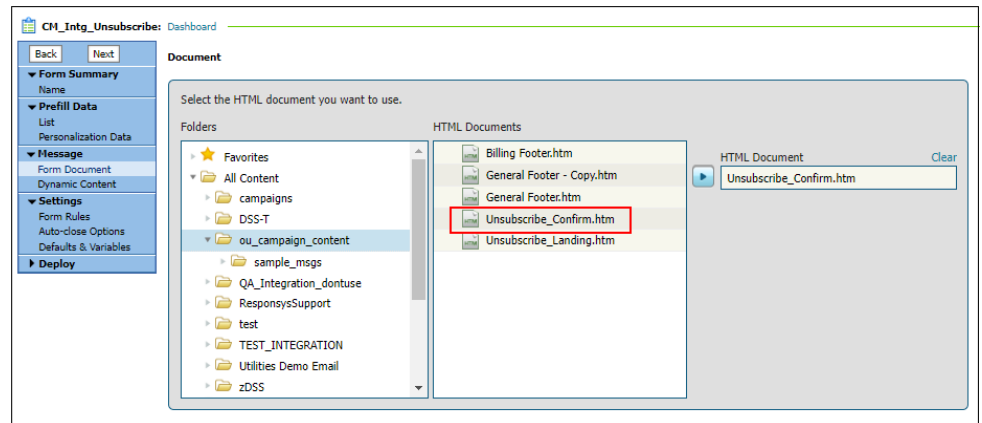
CM_Intg_Unsubscribe: Dashboard

Back Next

Form Summary
Name
Prefill Data
List
Personalization Data
Message
Form Document
Dynamic Content
Settings
Form Rules
Auto-close Options
Defaults & Variables
Deploy

Document

Select the HTML document you want to use.

Folders

Favorites
All Content
campaigns
DSS-T
ou_campaign_content
sample_msgs
QA_Integration_dontuse
ResponsysSupport
test
TEST_INTEGRATION
Utilities Demo Email
zDSS

HTML Documents

Billing Footer.htm
General Footer - Copy.htm
General Footer.htm
Unsubscribe_Confirm.htm
Unsubscribe_Landing.htm

HTML Document Clear
Unsubscribe_Confirm.htm